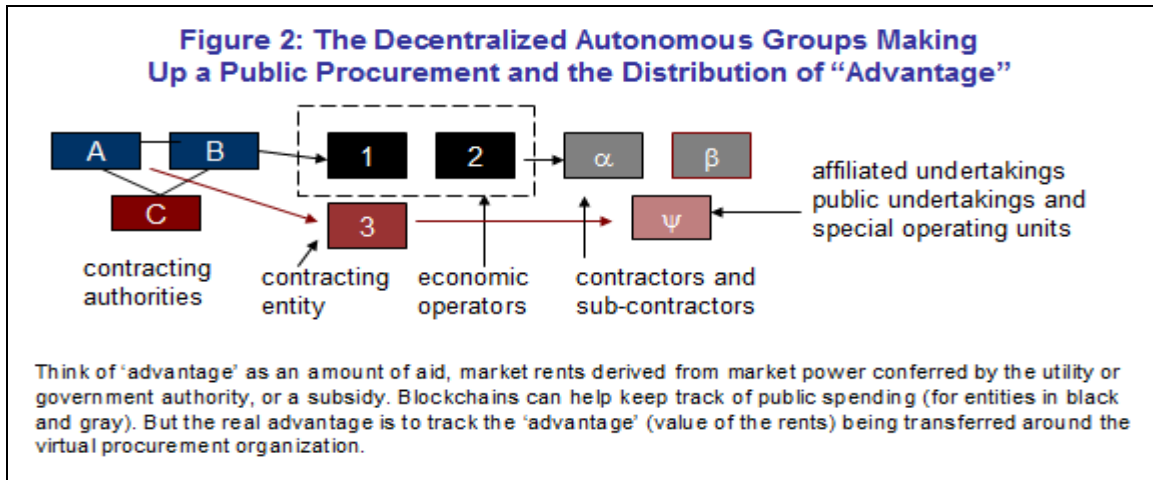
Figure 2: The Decentralized Autonomous Groups Making Up a Public Procurement and the Distribution of "Advantage"

A

B

C

1

2

$\alpha$

$\beta$

3

$\psi$

affiliated undertakings public undertakings and special operating units

contracting authorities

contracting entity

economic operators

contractors and sub-contractors

Think of 'advantage' as an amount of aid, market rents derived from market power conferred by the utility or government authority, or a subsidy. Blockchains can help keep track of public spending (for entities in black and gray). But the real advantage is to track the 'advantage' (value of the rents) being transferred around the virtual procurement organization.